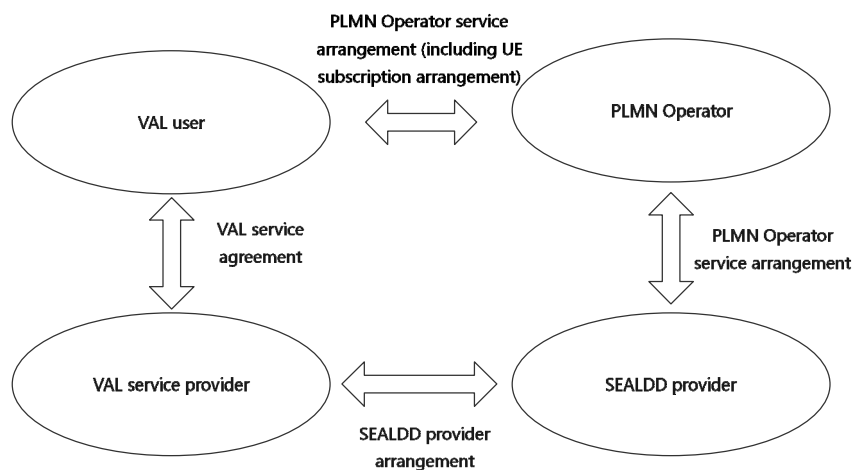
PLMN Operator service arrangement (including UE subscription arrangement)

VAL user

PLMN Operator

VAL service agreement

PLMN Operator service arrangement

VAL service provider

SEALDD provider

SEALDD provider arrangement